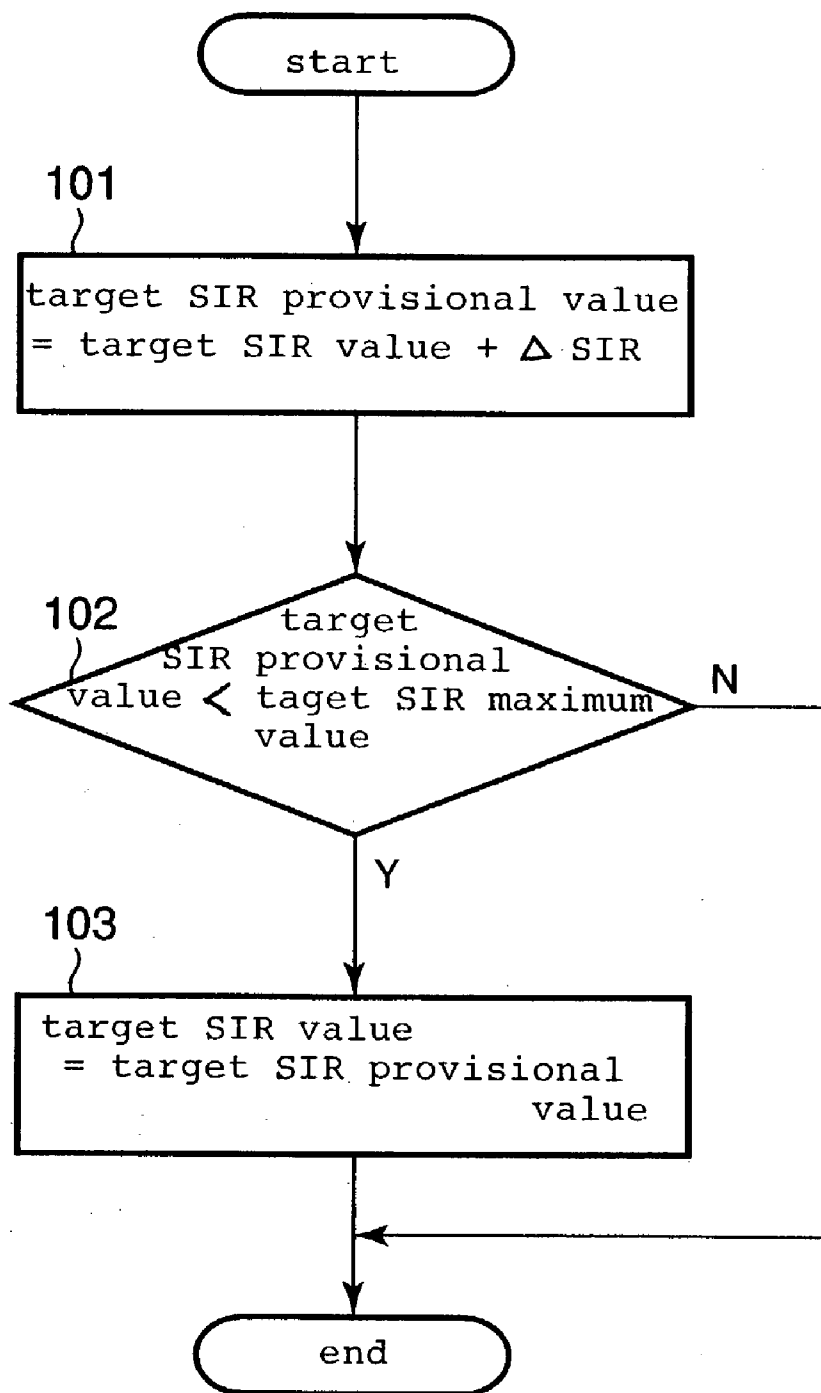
start

101

target SIR provisional value = target SIR value + $\Delta$ SIR

102

target SIR provisional value $<$ taget SIR maximum value

N

Y

103

target SIR value = target SIR provisional value

end